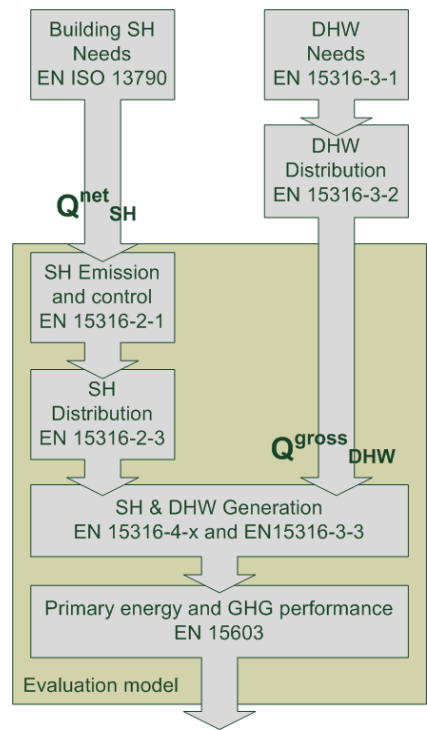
Building SH Needs EN ISO 13790

DHW Needs EN 15316-3-1

DHW Distribution EN 15316-3-2

$Q^{net}_{SH}$

SH Emission and control EN 15316-2-1

SH Distribution EN 15316-2-3

$Q^{gross}_{DHW}$

SH & DHW Generation EN 15316-4-x and EN15316-3-3

Primary energy and GHG performance EN 15603

Evaluation model